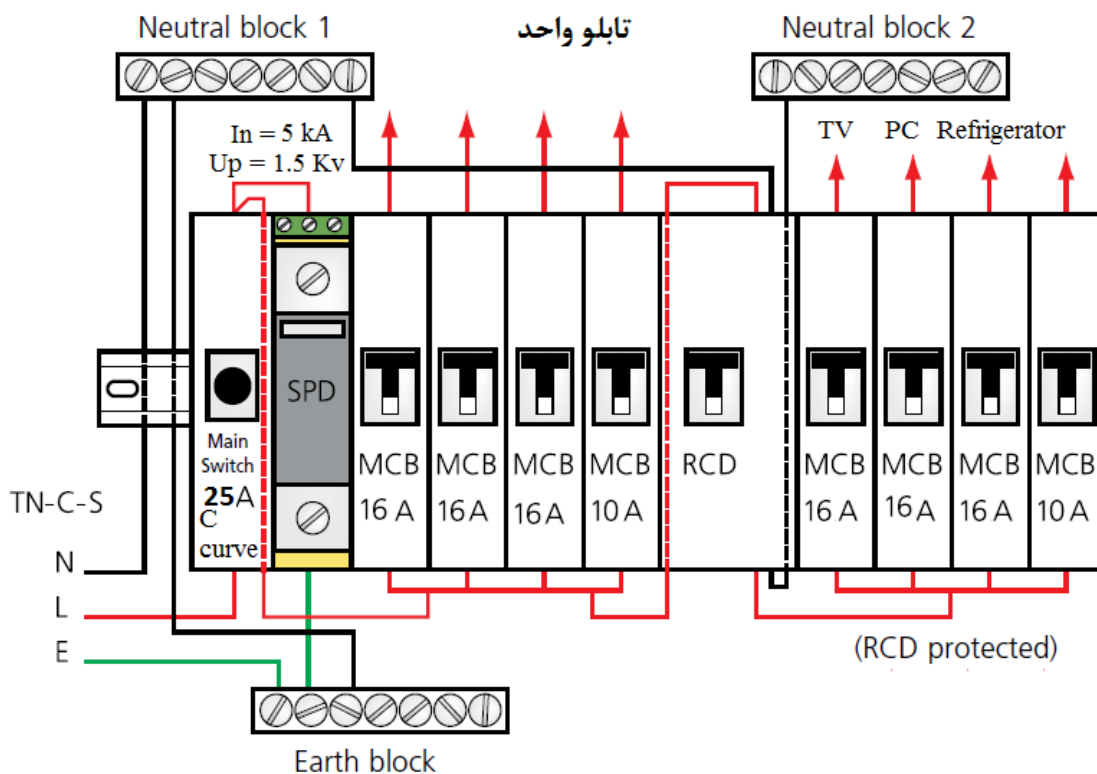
Neutral block 1

تابلو واحد

Neutral block 2

In = 5 kA
Up = 1.5 Kv

TV PC Refrigerator

Main Switch
25A
C curve

SPD

MCB 16 A

MCB 16 A

MCB 16 A

MCB 10 A

RCD

MCB 16 A

MCB 16 A

MCB 16 A

MCB 10 A

TN-C-S

N

L

E

(RCD protected)

Earth block